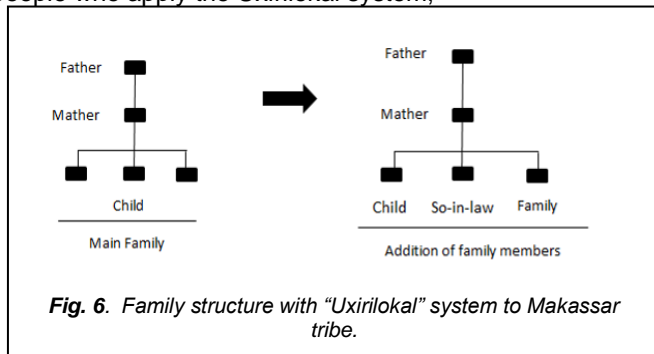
eople who apply the Uxirilokal system,

Father

Mather

Child

Main Family

Father

Mather

Child So-in-law Family

Addition of family members

***Fig. 6**. Family structure with “Uxirilokal” system to Makassar tribe.*